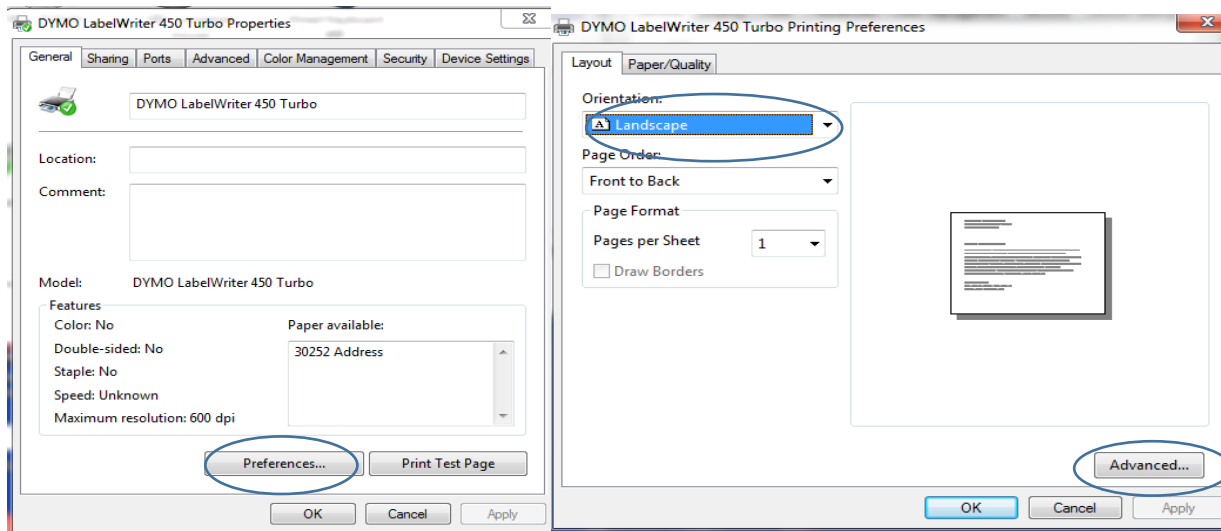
DYMO LabelWriter 450 Turbo Properties

General | Sharing | Ports | Advanced | Color Management | Security | Device Settings

DYMO LabelWriter 450 Turbo

Location:

Comment:

Model: DYMO LabelWriter 450 Turbo

Features

Color: No

Double-sided: No

Staple: No

Speed: Unknown

Maximum resolution: 600 dpi

Paper available:

30252 Address

Preferences...

Print Test Page

OK

Cancel

Apply

DYMO LabelWriter 450 Turbo Printing Preferences

Layout | Paper/Quality

Orientation:

Landscape

Page Order:

Front to Back

Page Format

Pages per Sheet 1

Draw Borders

Advanced...

OK

Cancel

Apply